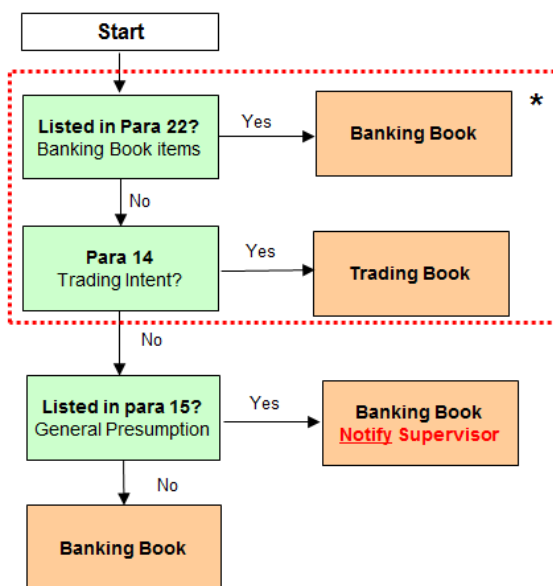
Start

Listed in Para 22?
Banking Book items

Yes

Banking Book

*

No

Para 14
Trading Intent?

Yes

Trading Book

No

Listed in para 15?
General Presumption

Yes

Banking Book
Notify Supervisor

No

Banking Book